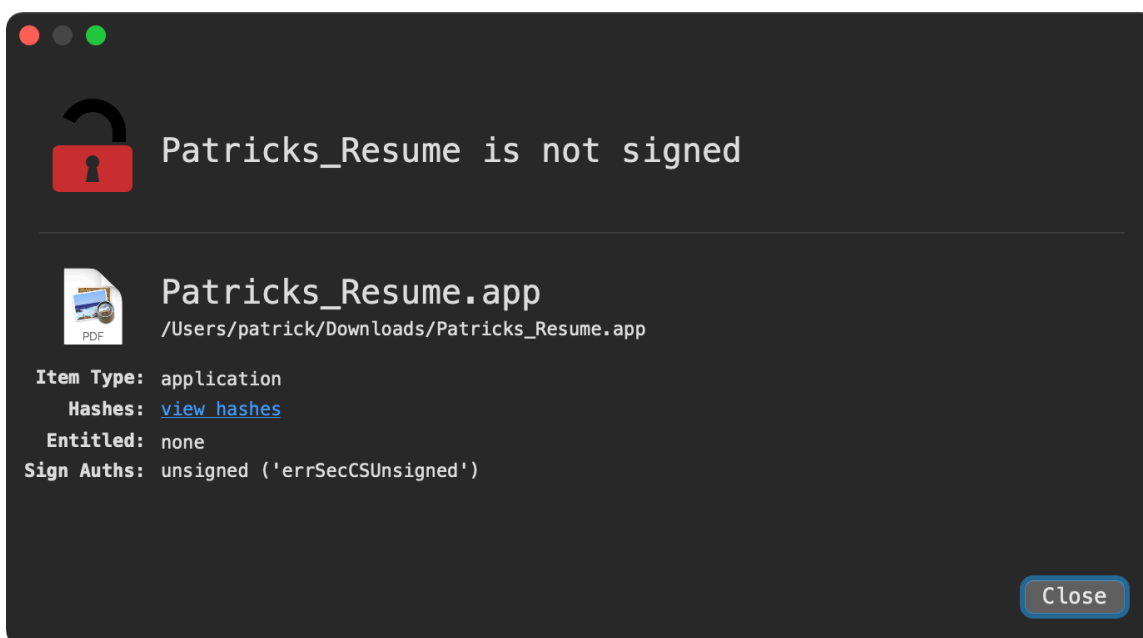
Patricks_Resume is not signed

PDF

Patricks_Resume.app
/Users/patrick/Downloads/Patricks_Resume.app

Item Type: application
Hashes: view hashes
Entitled: none
Sign Auths: unsigned ('errSecCSUnsigned')

Close